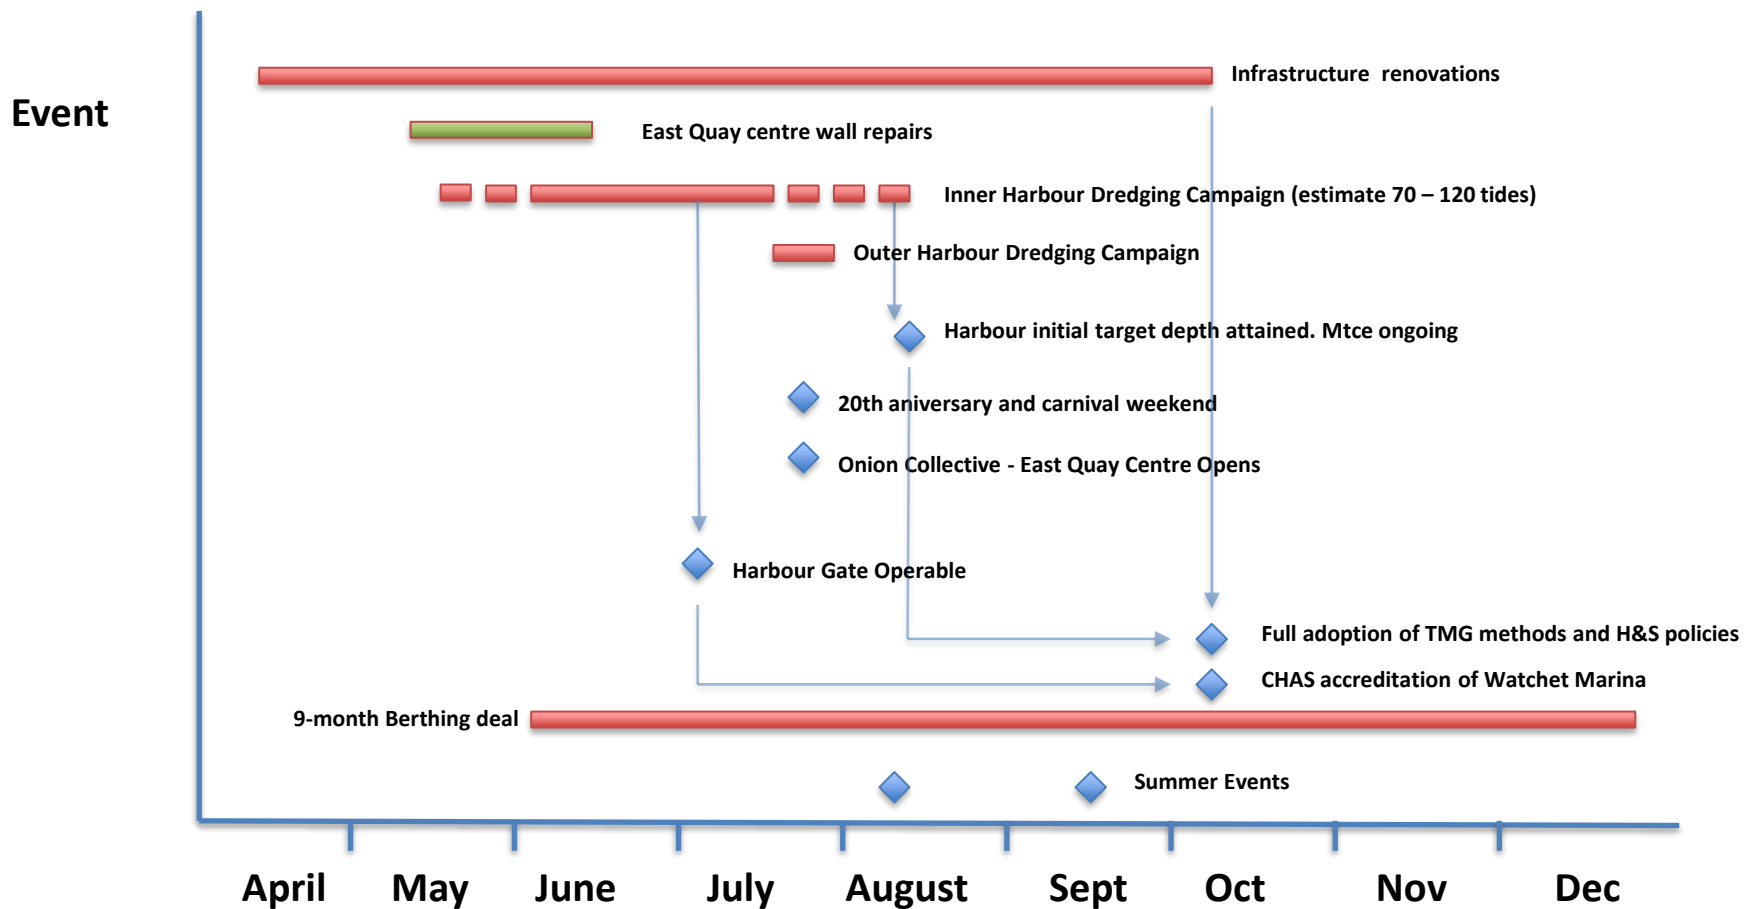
Event

Infrastructure renovations

East Quay centre wall repairs

Inner Harbour Dredging Campaign (estimate 70 – 120 tides)

Outer Harbour Dredging Campaign

Harbour initial target depth attained. Mtce ongoing

20th aniversary and carnival weekend

Onion Collective - East Quay Centre Opens

Harbour Gate Operable

Full adoption of TMG methods and H&S policies

CHAS accreditation of Watchet Marina

9-month Berthing deal

Summer Events

April May June July August Sept Oct Nov Dec